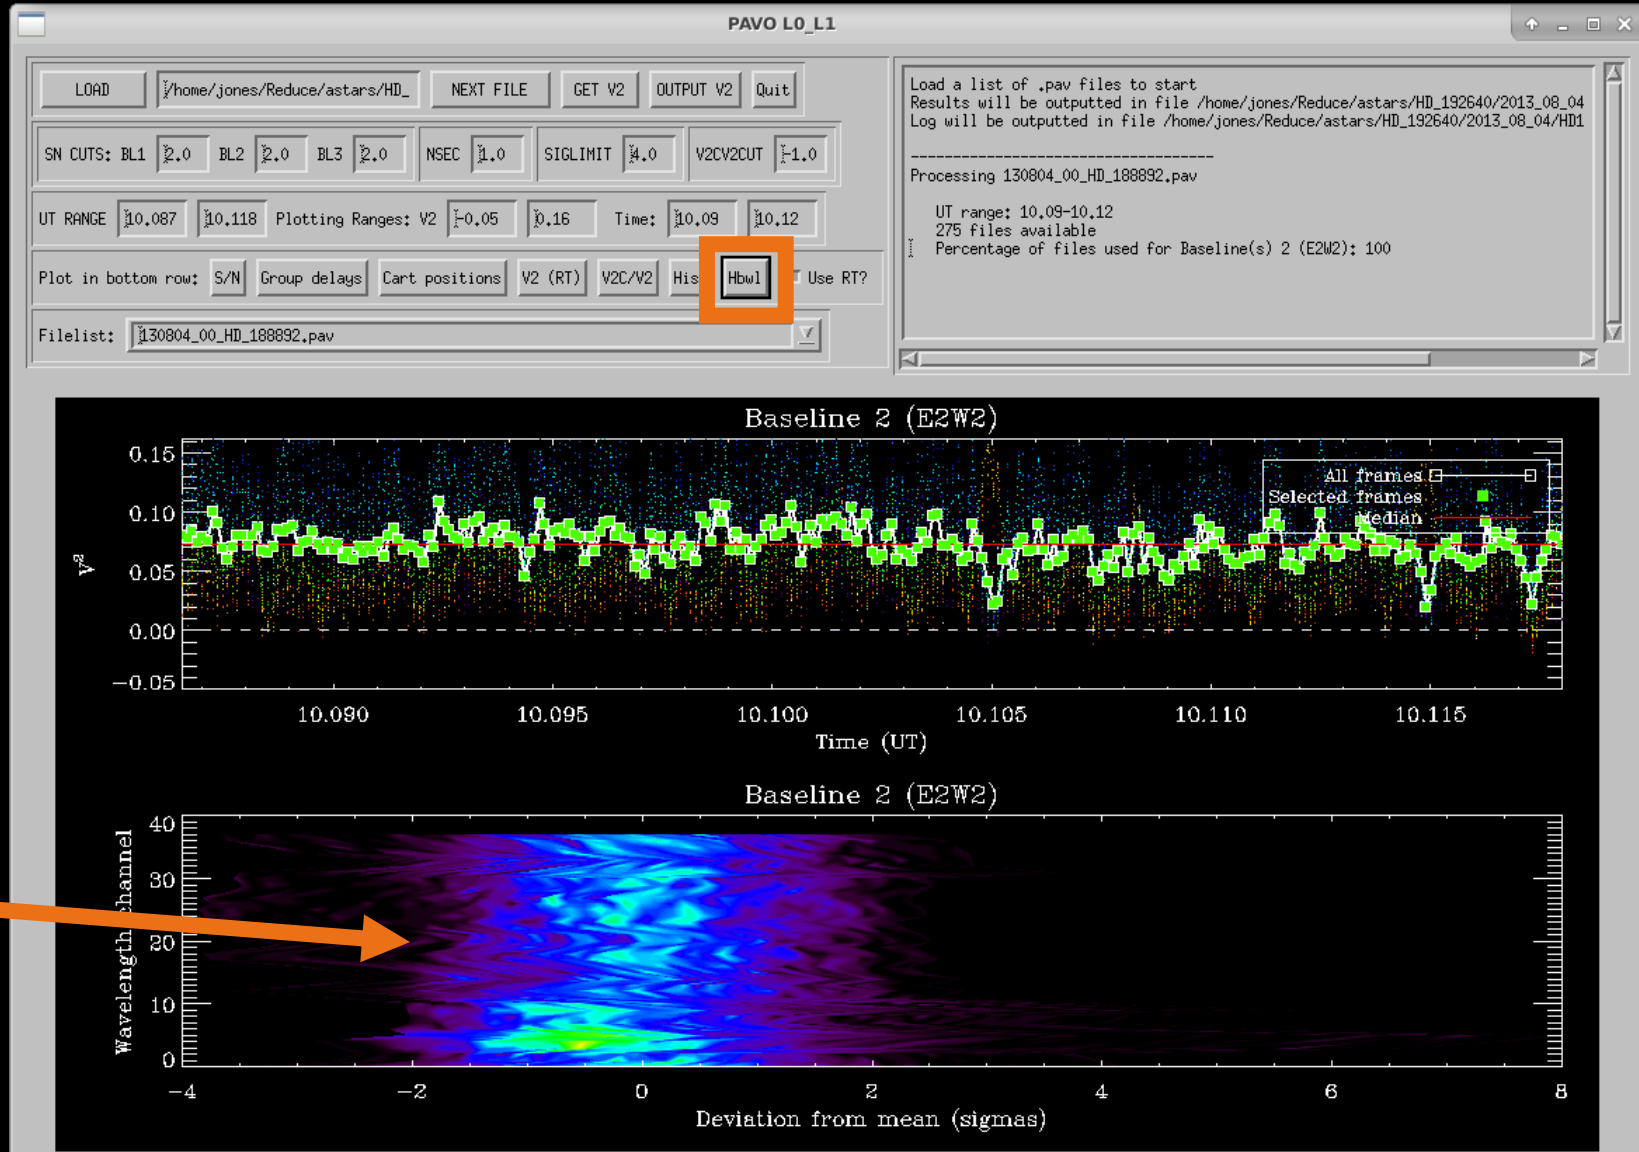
PAVO L0_L1

LOAD /home/jones/Reduce/astars/HD_ NEXT FILE GET V2 OUTPUT V2 Quit

SN CUTS: BL1 2.0 BL2 2.0 BL3 2.0 NSEC 1.0 SIGLIMIT 4.0 V2CV2CUT -1.0

UT RANGE 10.087 10.118 Plotting Ranges: V2 -0.05 0.16 Time: 10.09 10.12

Plot in bottom row: S/N Group delays Cart positions V2 (RT) V2C/V2 His Hbwl Use RT?

Filelist: 130804_00_HD_188892.pav

Load a list of .pav files to start
Results will be outputted in file /home/jones/Reduce/astars/HD_192640/2013_08_04
Log will be outputted in file /home/jones/Reduce/astars/HD_192640/2013_08_04/HD1

-----------------------------------
Processing 130804_00_HD_188892.pav

UT range: 10.09-10.12
275 files available
Percentage of files used for Baseline(s) 2 (E2W2): 100

Baseline 2 (E2W2)

All frames
Selected frames
Median

$V^2$

0.15
0.10
0.05
0.00
−0.05

10.090 10.095 10.100 10.105 10.110 10.115

Time (UT)

Baseline 2 (E2W2)

Wavelength channel

40
30
20
10
0

−4 −2 0 2 4 6 8

Deviation from mean (sigmas)